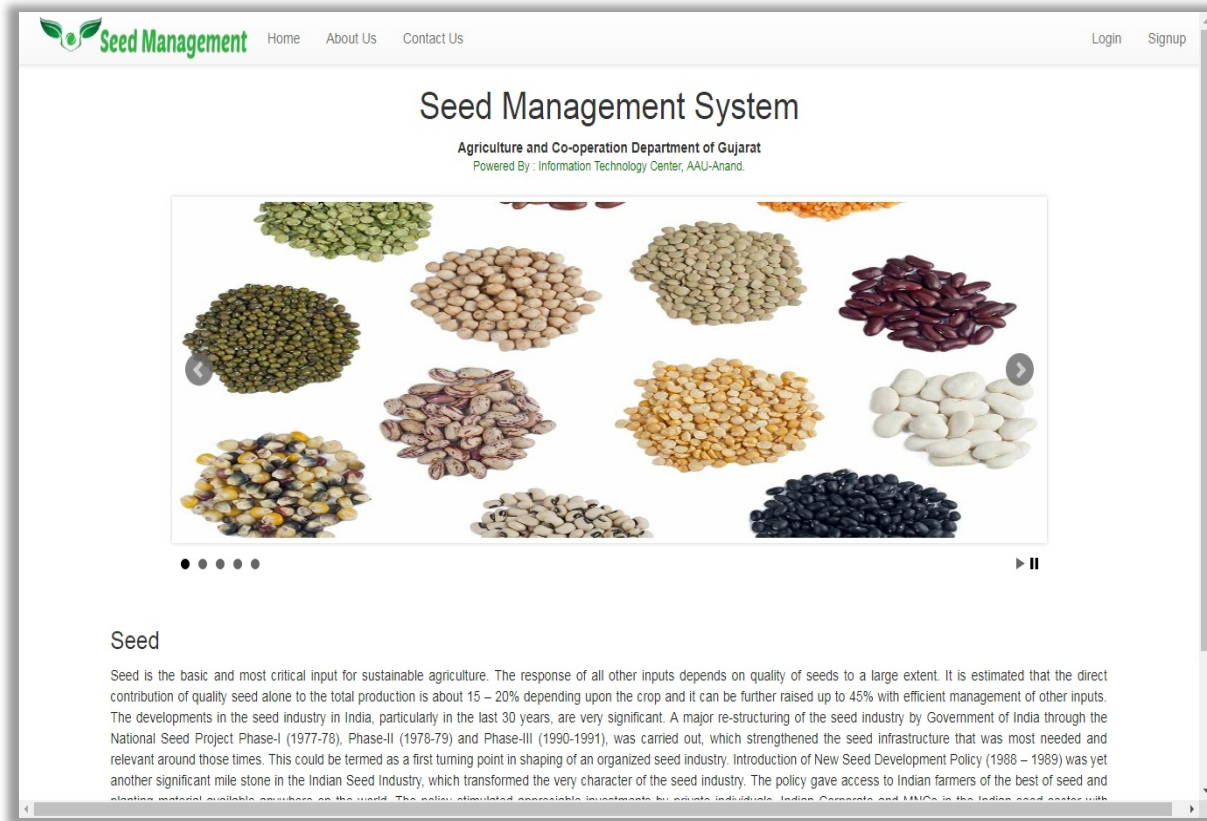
Seed Management Home About Us Contact Us Login Signup

Seed Management System

Agriculture and Co-operation Department of Gujarat

Powered By : Information Technology Center, AAU-Anand.

Seed

Seed is the basic and most critical input for sustainable agriculture. The response of all other inputs depends on quality of seeds to a large extent. It is estimated that the direct contribution of quality seed alone to the total production is about 15 – 20% depending upon the crop and it can be further raised up to 45% with efficient management of other inputs. The developments in the seed industry in India, particularly in the last 30 years, are very significant. A major re-structuring of the seed industry by Government of India through the National Seed Project Phase-I (1977-78), Phase-II (1978-79) and Phase-III (1990-1991), was carried out, which strengthened the seed infrastructure that was most needed and relevant around those times. This could be termed as a first turning point in shaping of an organized seed industry. Introduction of New Seed Development Policy (1988 – 1989) was yet another significant mile stone in the Indian Seed Industry, which transformed the very character of the seed industry. The policy gave access to Indian farmers of the best of seed and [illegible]